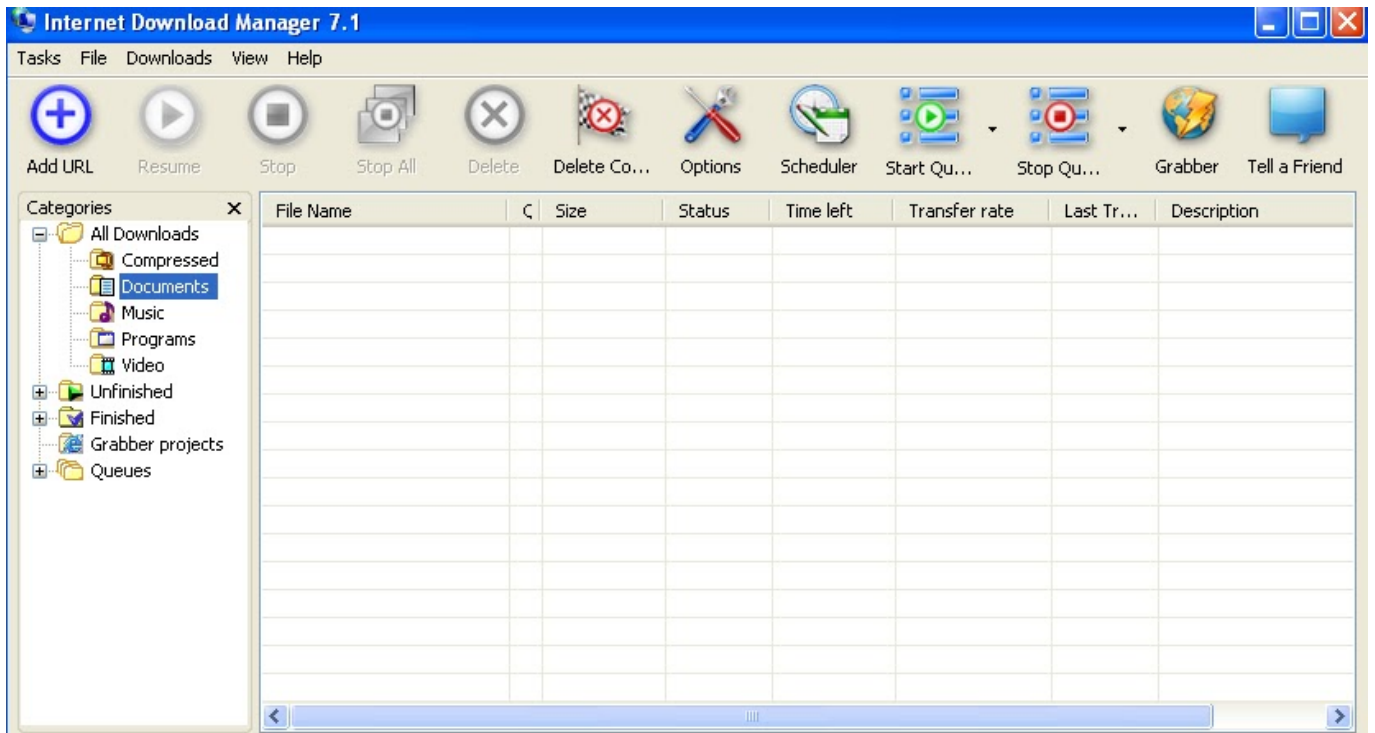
Internet Download Manager 7.1

Tasks File Downloads View Help

Add URL Resume Stop Stop All Delete Delete Co... Options Scheduler Start Qu... Stop Qu... Grabber Tell a Friend

Categories ×

All Downloads
Compressed
Documents
Music
Programs
Video
Unfinished
Finished
Grabber projects
Queues

| File Name | Ç | Size | Status | Time left | Transfer rate | Last Tr... | Description |
|---|---|---|---|---|---|---|---|